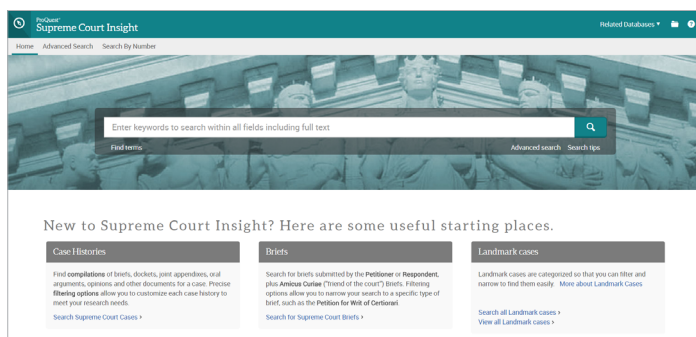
ProQuest
Supreme Court Insight

Related Databases ▾

Home Advanced Search Search By Number

Enter keywords to search within all fields including full text

Find terms

Advanced search Search tips

New to Supreme Court Insight? Here are some useful starting places.

Case Histories

Find **compilations** of briefs, dockets, joint appendixes, oral arguments, opinions and other documents for a case. Precise **filtering options** allow you to customize each case history to meet your research needs.

Search Supreme Court Cases ›

Briefs

Search for briefs submitted by the **Petitioner** or **Respondent**, plus **Amicus Curiae** ("friend of the court") Briefs. Filtering options allow you to narrow your search to a specific type of brief, such as the **Petition for Writ of Certiorari**

Search for Supreme Court Briefs ›

Landmark cases

Landmark cases are categorized so that you can filter and narrow to find them easily. More about Landmark Cases

Search all Landmark cases ›
View all Landmark cases ›